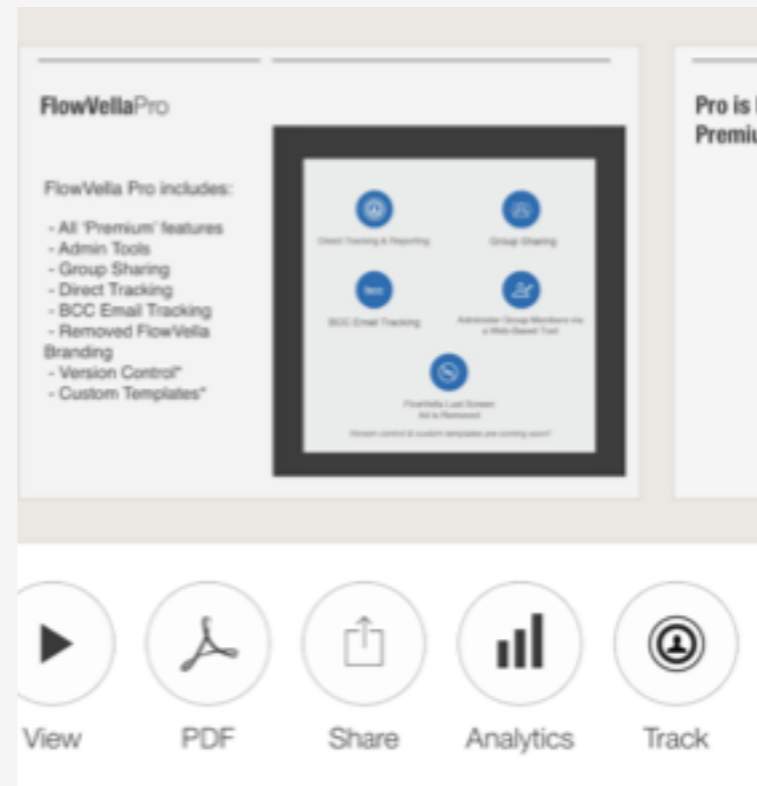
FlowVellaPro

FlowVella Pro includes:

- All 'Premium' features
- Admin Tools
- Group Sharing
- Direct Tracking
- BCC Email Tracking
- Removed FlowVella Branding
- Version Control*
- Custom Templates*

Direct Tracking & Reporting

Group Sharing

BCC

BCC Email Tracking

Administer Group Members via a Web-Based Tool

FlowVella Last Screen Ad is Removed

Version control & custom templates are coming soon!

Pro is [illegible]
Premiu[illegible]

View

PDF

Share

Analytics

Track